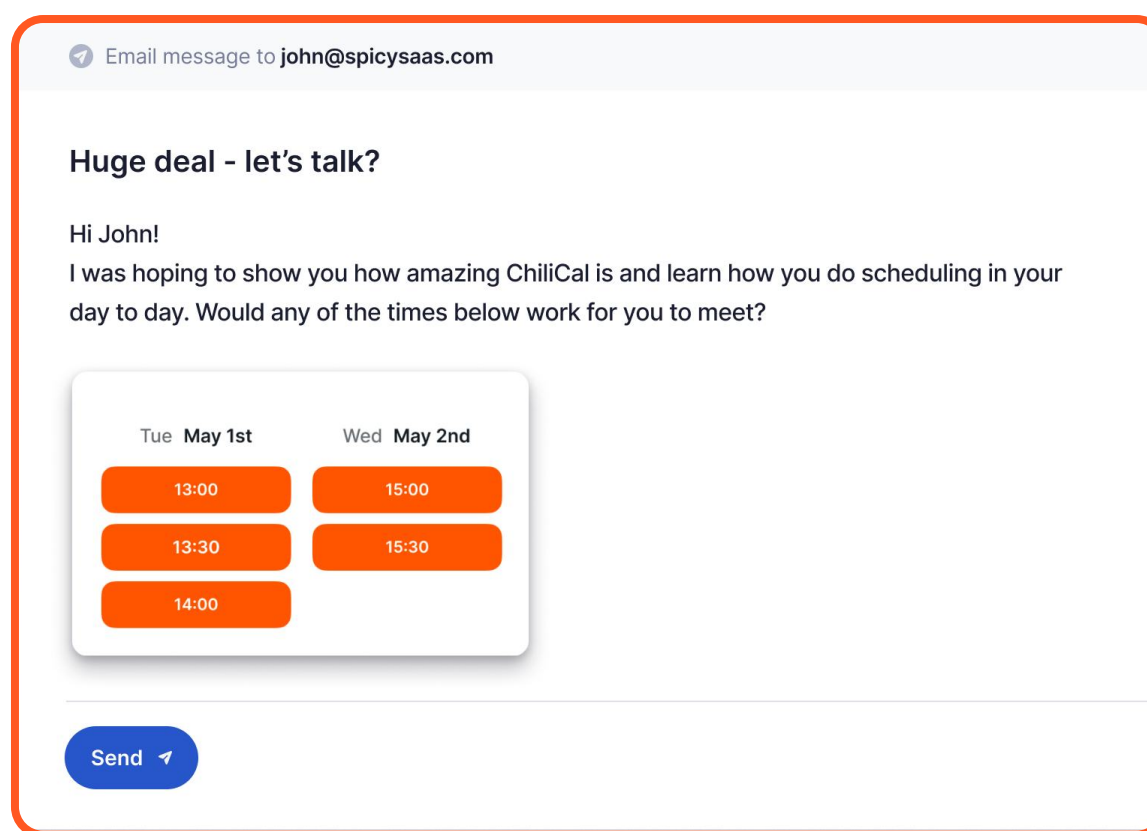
Email message to john@spicysaas.com

Huge deal - let's talk?

Hi John!
I was hoping to show you how amazing ChiliCal is and learn how you do scheduling in your day to day. Would any of the times below work for you to meet?

Tue May 1st
13:00
13:30
14:00

Wed May 2nd
15:00
15:30

Send